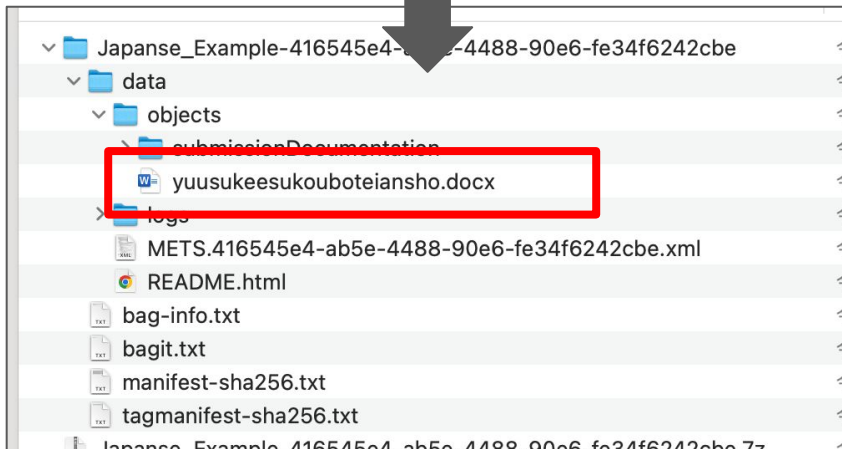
Japanse_Example-416545e4-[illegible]e-4488-90e6-fe34f6242cbe
data
objects
submissionDocumentation
yuusukeesukouboteiansho.docx
logs
METS.416545e4-ab5e-4488-90e6-fe34f6242cbe.xml
README.html
bag-info.txt
bagit.txt
manifest-sha256.txt
tagmanifest-sha256.txt
Japanse_Example-416545e4-ab5e-4488-90e6-fe34f6242cbe.7z